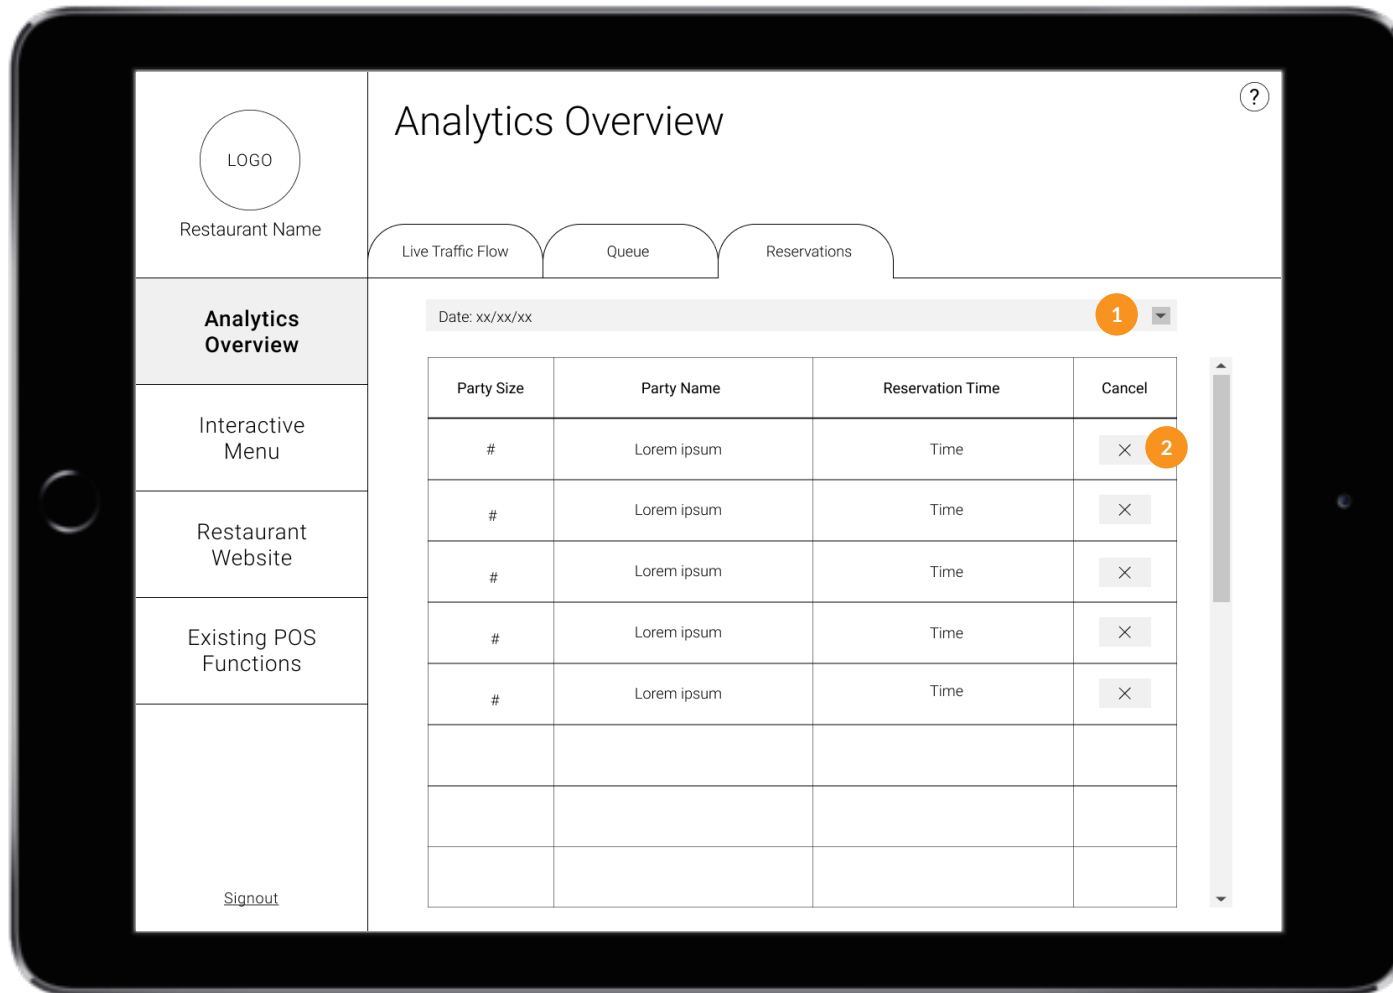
LOGO
Restaurant Name

Analytics Overview

Interactive Menu

Restaurant Website

Existing POS Functions

Signout

Analytics Overview

?

Live Traffic Flow
Queue
Reservations

Date: xx/xx/xx
1

| Party Size | Party Name | Reservation Time | Cancel |
|---|---|---|---|
| # | Lorem ipsum | Time | × 2 |
| # | Lorem ipsum | Time | × |
| # | Lorem ipsum | Time | × |
| # | Lorem ipsum | Time | × |
| # | Lorem ipsum | Time | × |
| | | | |
| | | | |
| | | | |